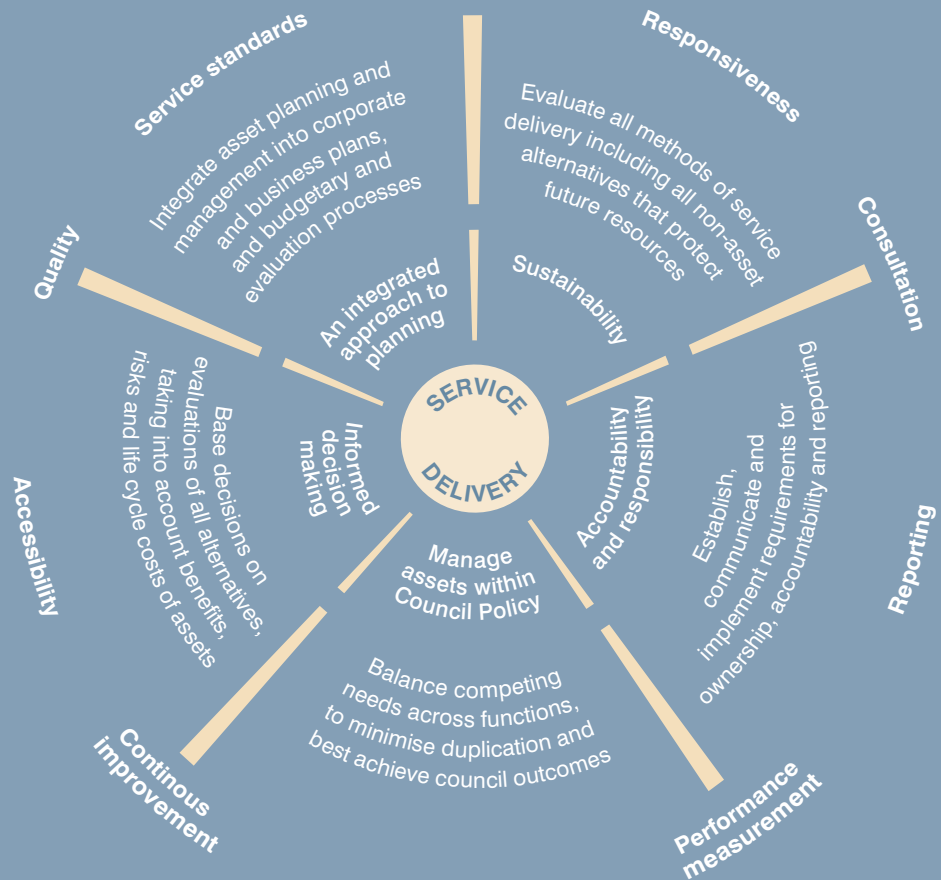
Service standards

Responsiveness

Integrate asset planning and management into corporate and business plans, and budgetary and evaluation processes

Evaluate all methods of service delivery including all non-asset alternatives that protect future resources

Consultation

Quality

An integrated approach to planning

Sustainability

SERVICE DELIVERY

Informed decision making

Accountability and responsibility

Base decisions on evaluations of all alternatives, taking into account benefits, risks and life cycle costs of assets

Establish, communicate and implement requirements for ownership, accountability and reporting

Accessibility

Reporting

Manage assets within Council Policy

Balance competing needs across functions, to minimise duplication and best achieve council outcomes

Continous improvement

Performance measurement